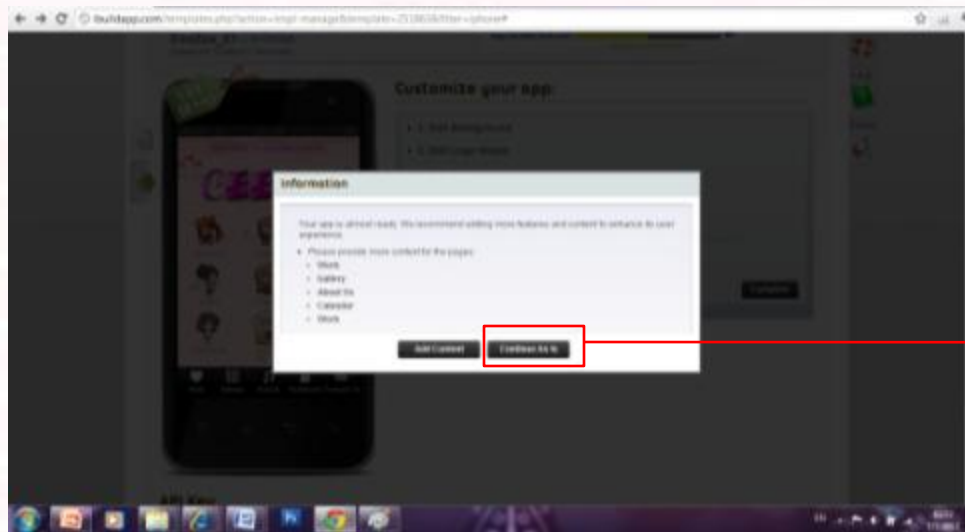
buildapp.com/templates.php?action=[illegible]

Customize your app:

Information

Your app is almost ready. We recommend adding more features and content to enhance its user experience.

- Please provide more content for the pages:
  - Work
  - Gallery
  - About Us
  - Calendar
  - Work

Add Content

Continue As Is

Complete

App Key